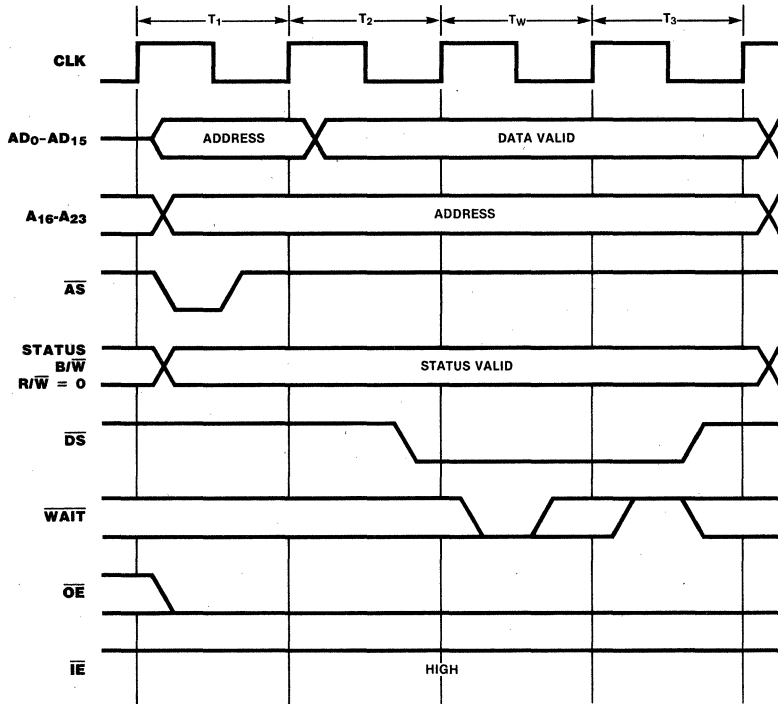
$T_1$ $T_2$ $T_W$ $T_3$

CLK

$AD_0$-$AD_{15}$ ADDRESS DATA VALID

$A_{16}$-$A_{23}$ ADDRESS

$\overline{AS}$

STATUS $B/\overline{W}$ $R/\overline{W} = 0$ STATUS VALID

$\overline{DS}$

$\overline{WAIT}$

$\overline{OE}$

$\overline{IE}$ HIGH